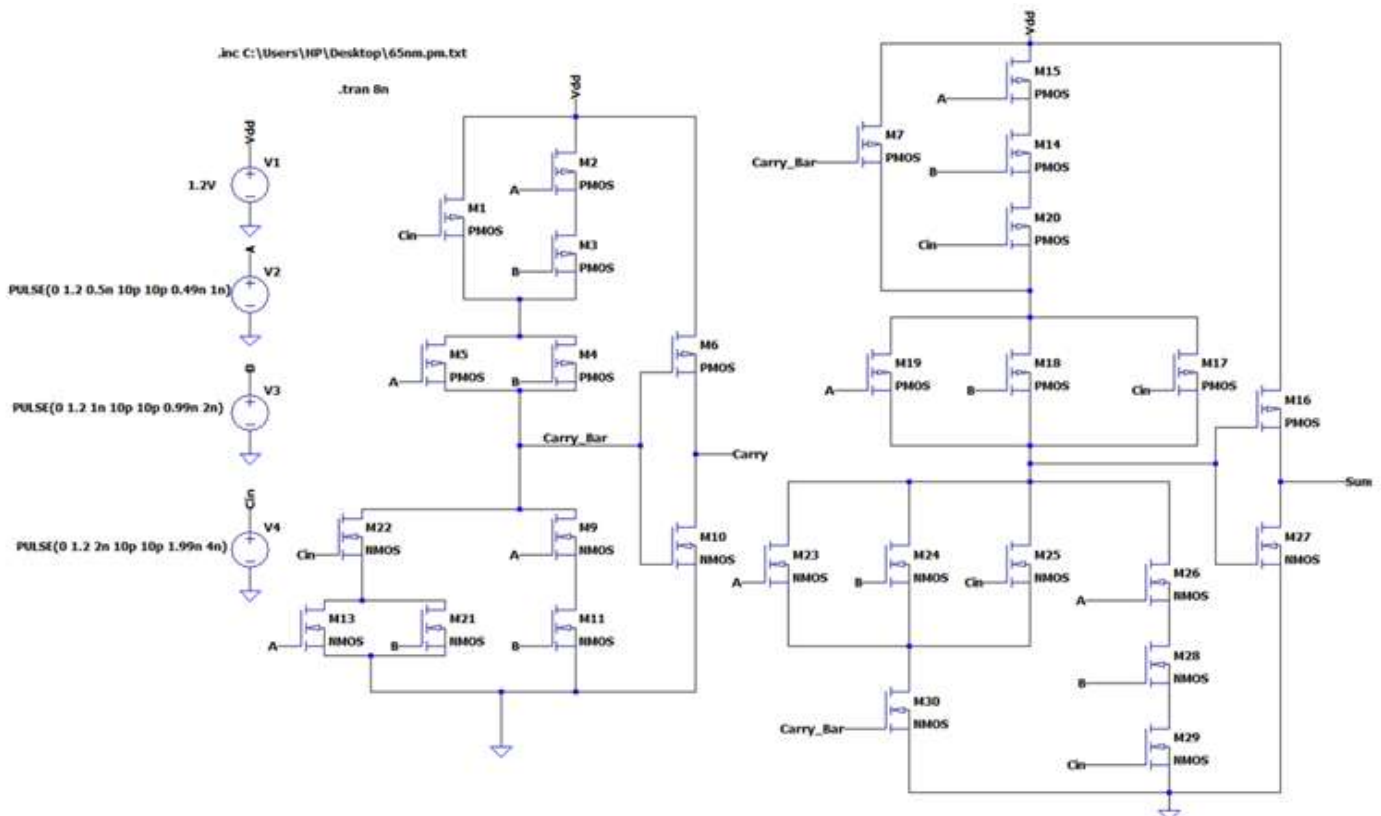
.inc C:\Users\HP\Desktop\65nm.pm.txt

.tran 8n

Vdd
V1
1.2V

A
V2
PULSE(0 1.2 0.5n 10p 10p 0.49n 1n)

B
V3
PULSE(0 1.2 1n 10p 10p 0.99n 2n)

Cin
V4
PULSE(0 1.2 2n 10p 10p 1.99n 4n)

Vdd
M2
A
PMOS
M1
Cin
PMOS
M3
B
PMOS
M5
A
PMOS
M4
B
PMOS
M6
PMOS
Carry_Bar
Carry
M22
Cin
NMOS
M9
A
NMOS
M10
NMOS
M13
A
NMOS
M21
B
NMOS
M11
B
NMOS

Vdd
M15
A
PMOS
M7
Carry_Bar
PMOS
M14
B
PMOS
M20
Cin
PMOS
M19
A
PMOS
M18
B
PMOS
M17
Cin
PMOS
M16
PMOS
Sum
M23
A
NMOS
M24
B
NMOS
M25
Cin
NMOS
M26
A
NMOS
M27
NMOS
M28
B
NMOS
M30
Carry_Bar
NMOS
M29
Cin
NMOS